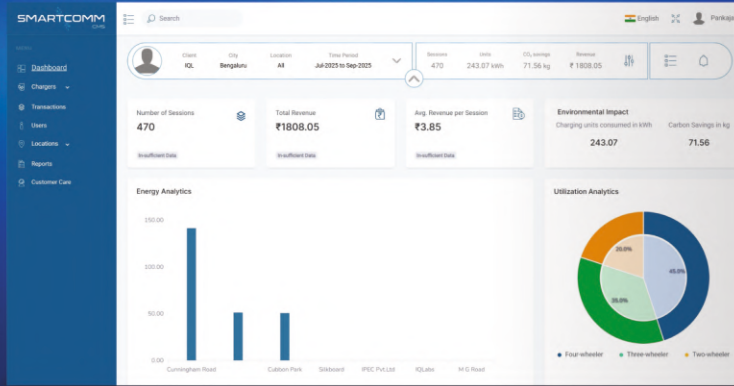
SMARTCOMM
CMS

Search

English
Pankaj

MAIN
Dashboard
Chargers
Transactions
Users
Locations
Reports
Customer Care

Client
IQL
City
Bengaluru
Location
All
Time Period
Jul-2025 to Sep-2025

Sessions
470
Units
243.07 kWh
$CO_2$ savings
71.56 kg
Revenue
₹ 1808.05

Number of Sessions
470
In-sufficient Data

Total Revenue
₹1808.05
In-sufficient Data

Avg. Revenue per Session
₹3.85
In-sufficient Data

Environmental Impact
Charging units consumed in kWh
243.07
Carbon Savings in kg
71.56

Energy Analytics
150.00
100.00
50.00
0.00
Cunningham Road
Cubbon Park
Silkboard
IPEC Pvt Ltd
IQLabs
M G Road

Utilization Analytics
20.0%
45.0%
35.0%
Four-wheeler
Three-wheeler
Two-wheeler